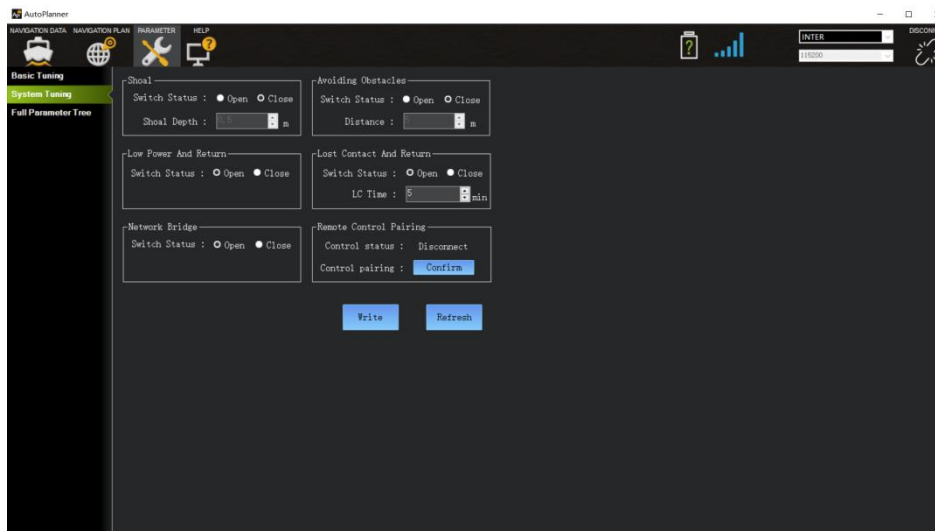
AutoPlanner

NAVIGATION DATA NAVIGATION PLAN PARAMETER HELP

INTER
115200
DISCONN

Basic Tuning
System Tuning
Full Parameter Tree

Shoal
Switch Status : Open Close
Shoal Depth : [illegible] m

Avoiding Obstacles
Switch Status : Open Close
Distance : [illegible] m

Low Power And Return
Switch Status : Open Close

Lost Contact And Return
Switch Status : Open Close
LC Time : 5 min

Network Bridge
Switch Status : Open Close

Remote Control Pairing
Control status : Disconnect
Control pairing : Confirm

Write
Refresh